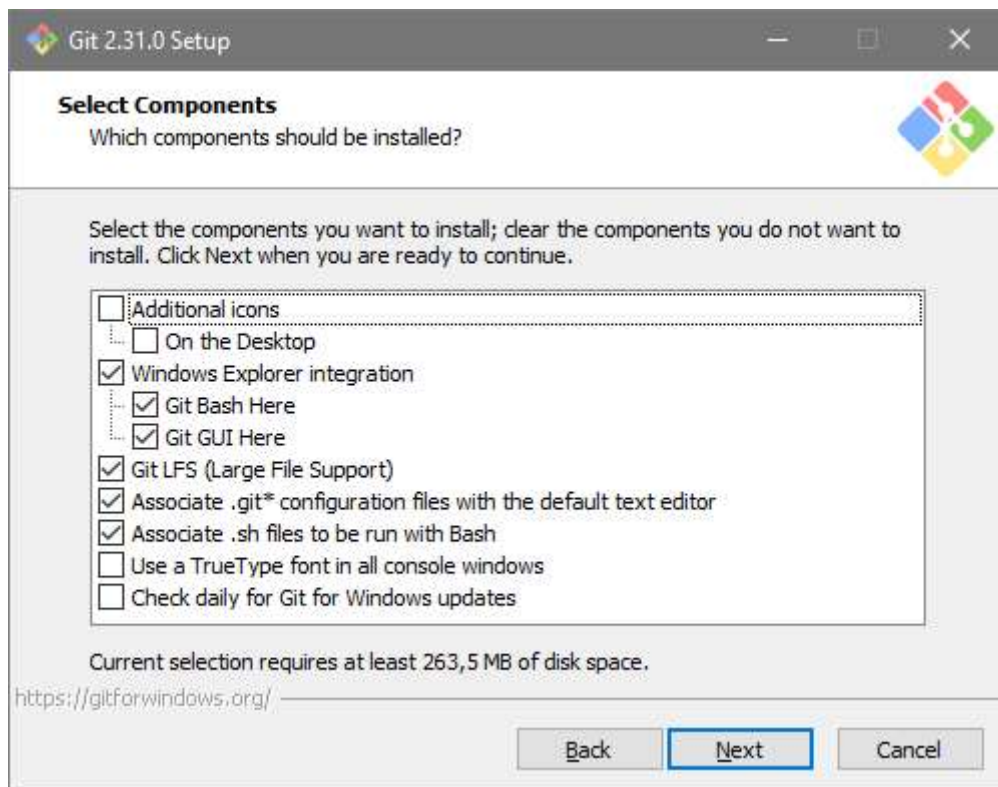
Git 2.31.0 Setup

Select Components
Which components should be installed?

Select the components you want to install; clear the components you do not want to install. Click Next when you are ready to continue.

Additional icons
On the Desktop
Windows Explorer integration
Git Bash Here
Git GUI Here
Git LFS (Large File Support)
Associate .git* configuration files with the default text editor
Associate .sh files to be run with Bash
Use a TrueType font in all console windows
Check daily for Git for Windows updates

Current selection requires at least 263,5 MB of disk space.

https://gitforwindows.org/

Back
Next
Cancel